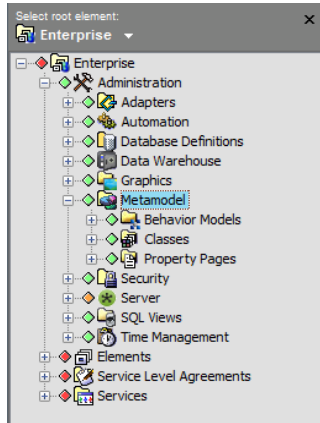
Select root element:
Enterprise
×
Enterprise
Administration
Adapters
Automation
Database Definitions
Data Warehouse
Graphics
Metamodel
Behavior Models
Classes
Property Pages
Security
Server
SQL Views
Time Management
Elements
Service Level Agreements
Services